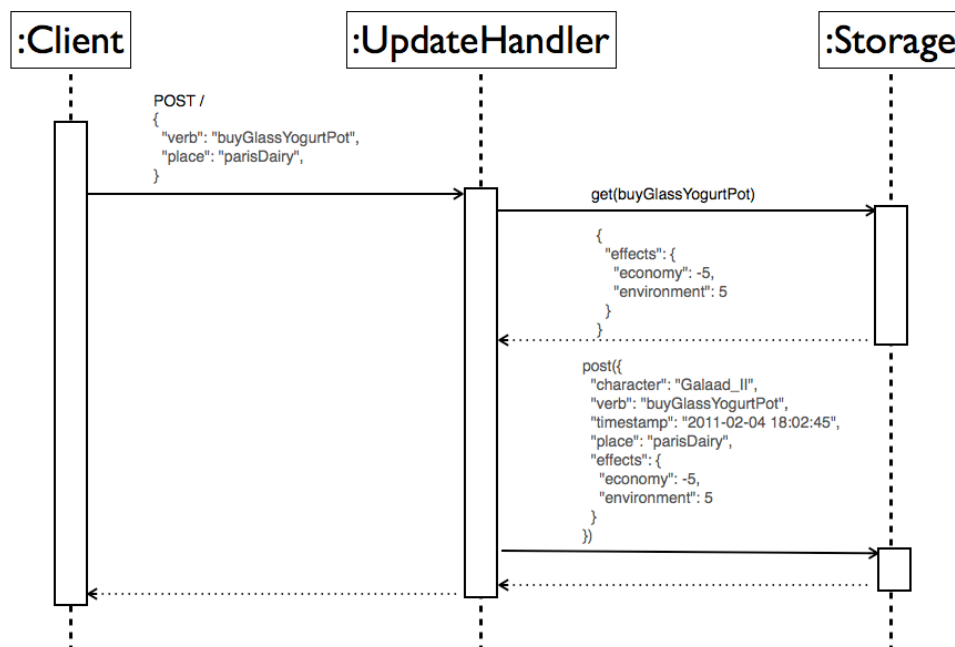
:Client

:UpdateHandler

:Storage

POST /
{
"verb": "buyGlassYogurtPot",
"place": "parisDairy",
}

get(buyGlassYogurtPot)

{
"effects": {
"economy": -5,
"environment": 5
}
}

post({
"character": "Galaad_II",
"verb": "buyGlassYogurtPot",
"timestamp": "2011-02-04 18:02:45",
"place": "parisDairy",
"effects": {
"economy": -5,
"environment": 5
}
})